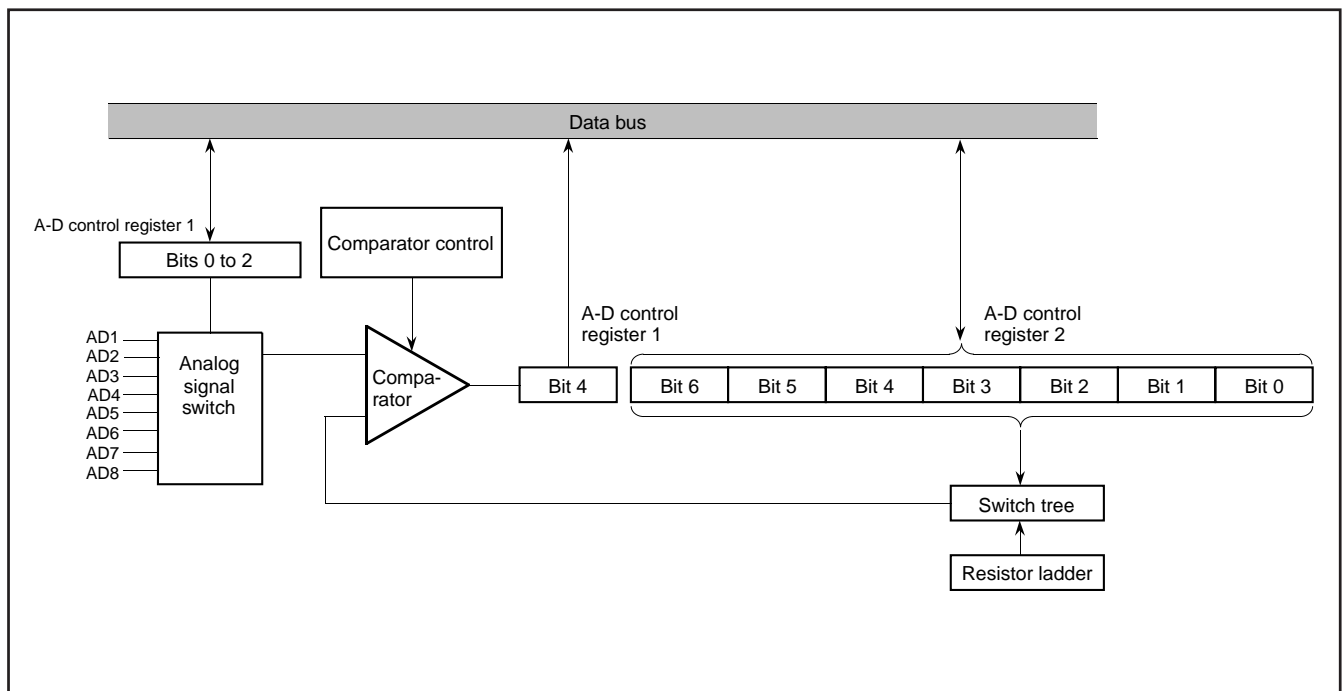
Data bus

A-D control register 1

Bits 0 to 2

Comparator control

A-D control register 1

A-D control register 2

AD1
AD2
AD3
AD4
AD5
AD6
AD7
AD8

Analog signal switch

Comparator

Bit 4

| Bit 6 | Bit 5 | Bit 4 | Bit 3 | Bit 2 | Bit 1 | Bit 0 |
|---|---|---|---|---|---|---|

Switch tree

Resistor ladder